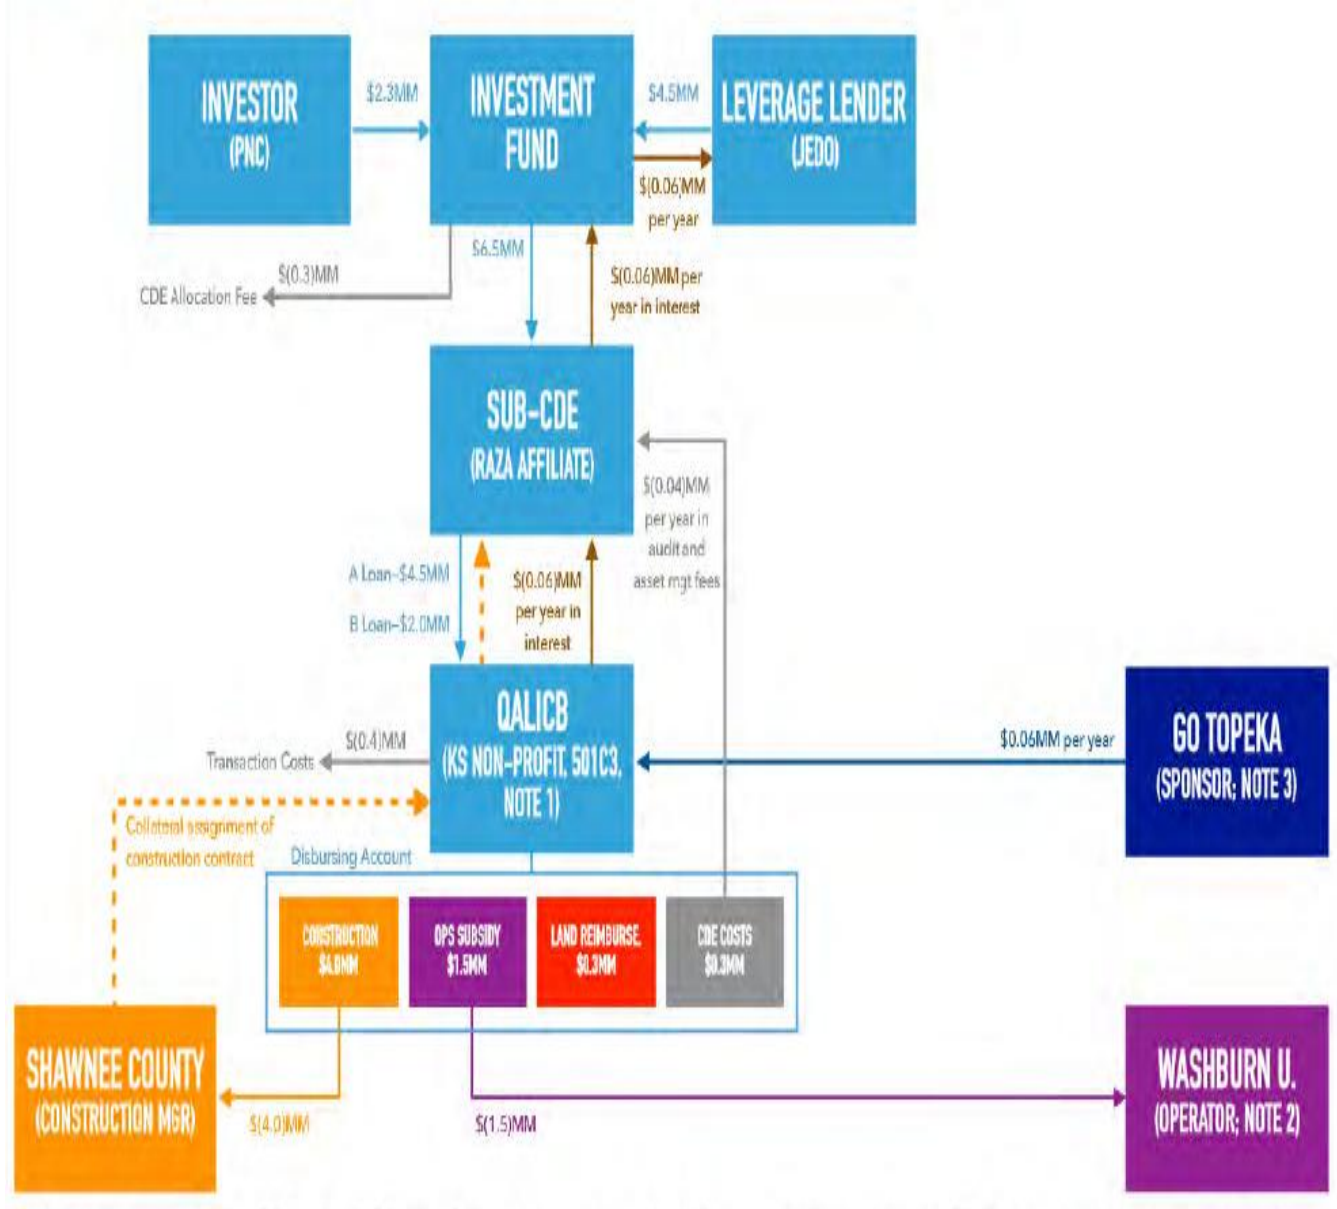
INVESTOR
(PNC)

$2.3MM

INVESTMENT FUND

$4.5MM

LEVERAGE LENDER
(JEDO)

$(0.06)MM per year

$6.5MM

$(0.3)MM
CDE Allocation Fee

$(0.06)MM per year in interest

SUB-CDE
(RAZA AFFILIATE)

$(0.04)MM per year in audit and asset mgt fees

A Loan–$4.5MM
B Loan–$2.0MM

$(0.06)MM per year in interest

QALICB
(KS NON-PROFIT, 501C3, NOTE 1)

$(0.4)MM
Transaction Costs

$0.06MM per year

GO TOPEKA
(SPONSOR; NOTE 3)

Collateral assignment of construction contract

Disbursing Account

CONSTRUCTION $4.0MM

OPS SUBSIDY $1.5MM

LAND REIMBURSE. $0.3MM

CDE COSTS $0.3MM

SHAWNEE COUNTY
(CONSTRUCTION MGR)

$(4.0)MM

$(1.5)MM

WASHBURN U.
(OPERATOR; NOTE 2)